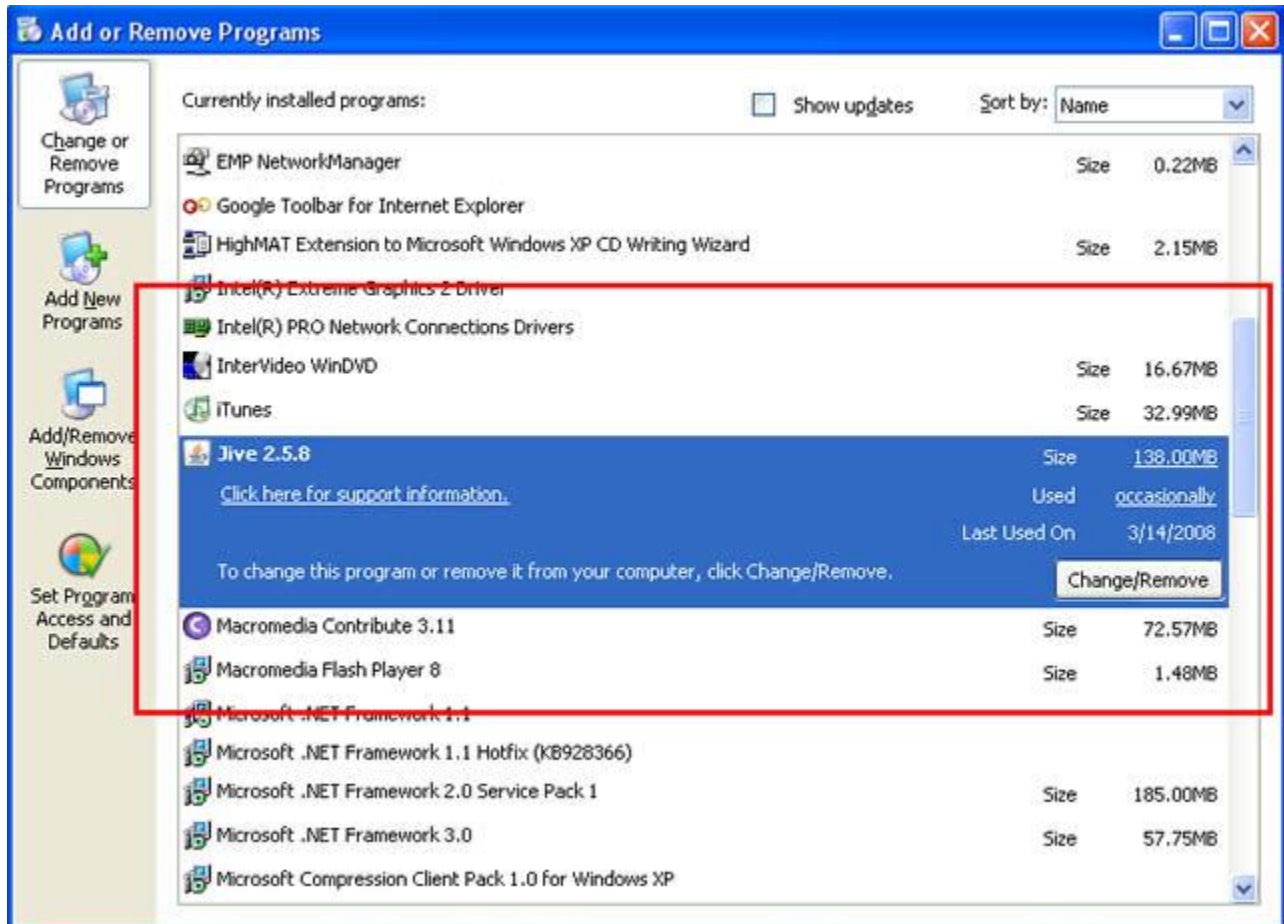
Add or Remove Programs

Change or Remove Programs

Add New Programs

Add/Remove Windows Components

Set Program Access and Defaults

Currently installed programs:

Show updates

Sort by: Name

EMP NetworkManager Size 0.22MB

Google Toolbar for Internet Explorer

HighMAT Extension to Microsoft Windows XP CD Writing Wizard Size 2.15MB

Intel(R) Extreme Graphics 2 Driver

Intel(R) PRO Network Connections Drivers

InterVideo WinDVD Size 16.67MB

iTunes Size 32.99MB

Jive 2.5.8 Size 138.00MB

Click here for support information. Used occasionally

Last Used On 3/14/2008

To change this program or remove it from your computer, click Change/Remove.

Change/Remove

Macromedia Contribute 3.11 Size 72.57MB

Macromedia Flash Player 8 Size 1.48MB

Microsoft .NET Framework 1.1

Microsoft .NET Framework 1.1 Hotfix (KB928366)

Microsoft .NET Framework 2.0 Service Pack 1 Size 185.00MB

Microsoft .NET Framework 3.0 Size 57.75MB

Microsoft Compression Client Pack 1.0 for Windows XP